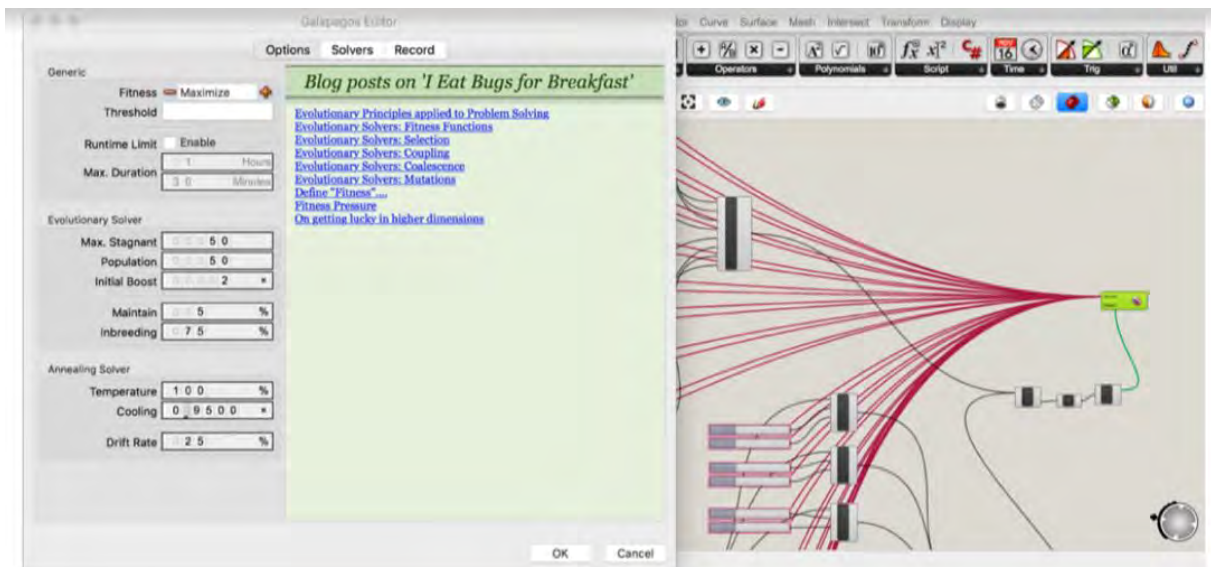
Galapagos Editor

Options Solvers Record

Generic

Fitness Maximize

Threshold

Runtime Limit Enable

Max. Duration 1 Hours

30 Minutes

Evolutionary Solver

Max. Stagnant 50

Population 50

Initial Boost 2 ×

Maintain 5 %

Inbreeding 75 %

Annealing Solver

Temperature 100 %

Cooling 0.9500 ×

Drift Rate 25 %

Blog posts on 'I Eat Bugs for Breakfast'

Evolutionary Principles applied to Problem Solving
Evolutionary Solvers: Fitness Functions
Evolutionary Solvers: Selection
Evolutionary Solvers: Coupling
Evolutionary Solvers: Coalescence
Evolutionary Solvers: Mutations
Define "Fitness"....
Fitness Pressure
On getting lucky in higher dimensions

OK Cancel

Curve Surface Mesh Intersect Transform Display

Operators Polynomials Script Time Trig Util

16